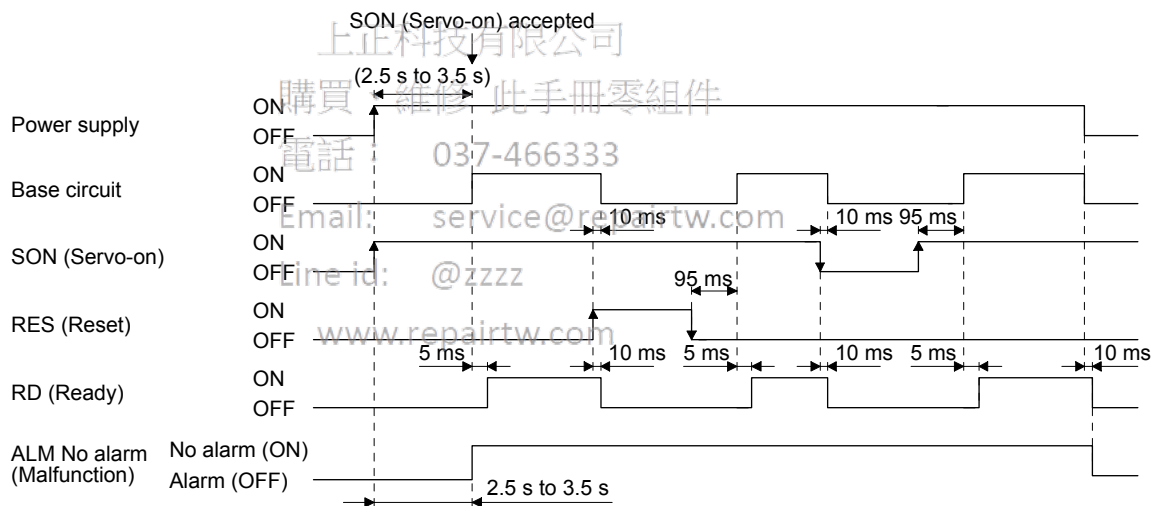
上正科技有限公司
購買、維修 此手冊零組件
電話： 037-466333
Email: service@repairtw.com
Line id: @zzzz
www.repairtw.com

SON (Servo-on) accepted
(2.5 s to 3.5 s)

Power supply ON OFF

Base circuit ON OFF

SON (Servo-on) ON OFF

RES (Reset) ON OFF

RD (Ready) ON OFF

ALM No alarm (Malfunction) No alarm (ON) Alarm (OFF)

10 ms
10 ms 95 ms
95 ms
5 ms 10 ms 5 ms 10 ms 5 ms 10 ms
2.5 s to 3.5 s